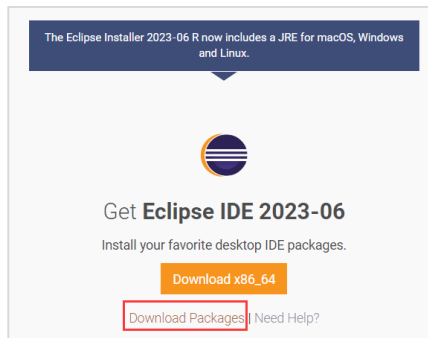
The Eclipse Installer 2023-06 R now includes a JRE for macOS, Windows and Linux.

Get **Eclipse IDE 2023-06**

Install your favorite desktop IDE packages.

Download x86_64

Download Packages | Need Help?